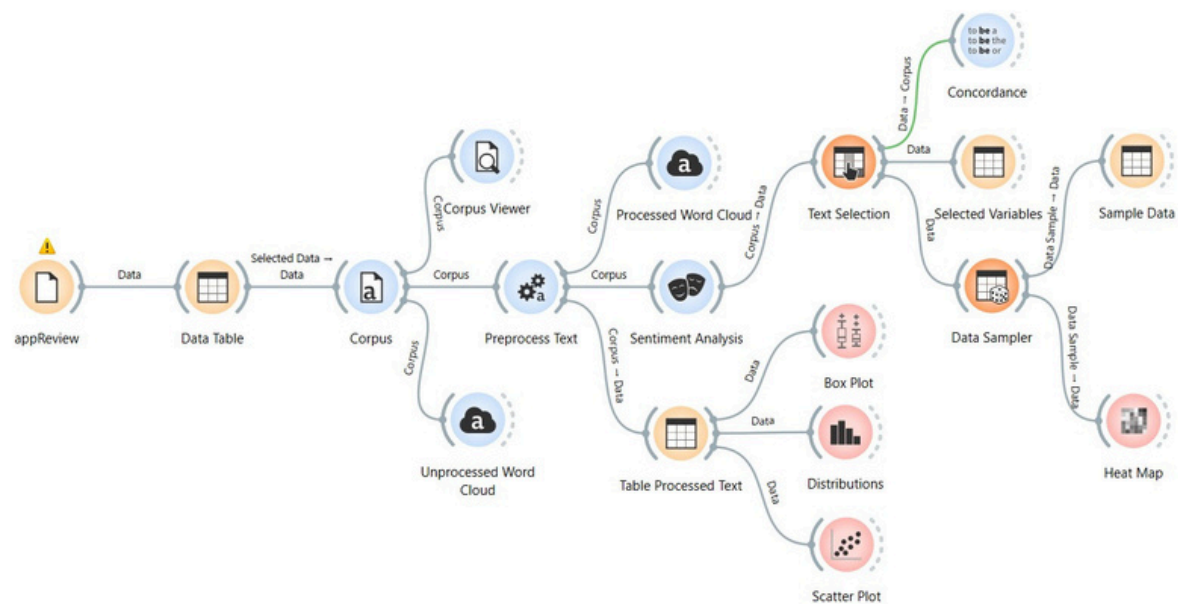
to be a
to be the
to be or

Concordance

Data → Corpus

Data

Text Selection

Selected Variables

Data Sample → Data

Sample Data

Corpus Viewer

Corpus

Processed Word Cloud

Corpus

Corpus → Data

Data

appReview

Data

Data Table

Selected Data → Data

Corpus

Corpus

Preprocess Text

Corpus

Sentiment Analysis

Data Sampler

Corpus

Corpus → Data

Data

Box Plot

Data Sample → Data

Unprocessed Word Cloud

Table Processed Text

Data

Distributions

Heat Map

Data

Scatter Plot